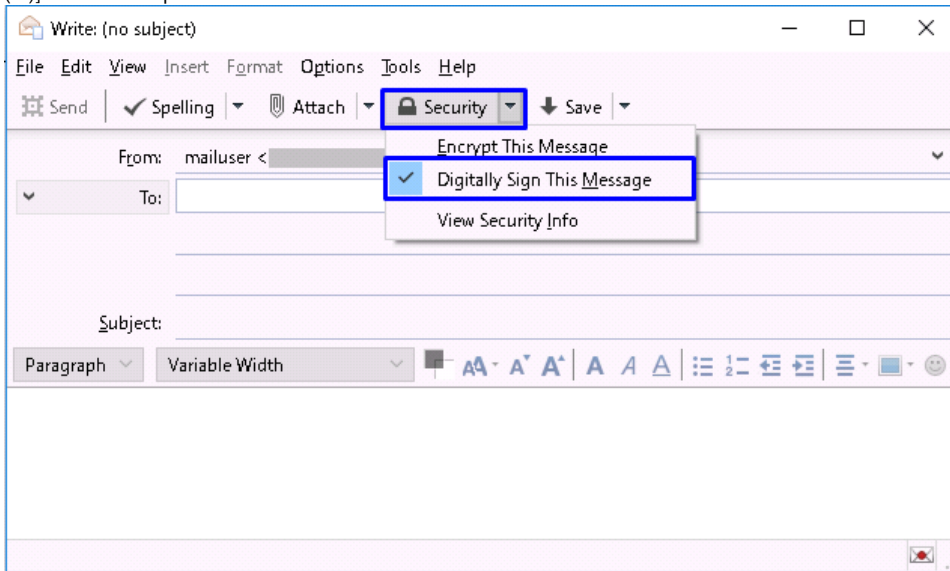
Write: (no subject)

File Edit View Insert Format Options Tools Help

Send Spelling Attach Security Save

Encrypt This Message
Digitally Sign This Message
View Security Info

From: mailuser <

To:

Subject:

Paragraph Variable Width